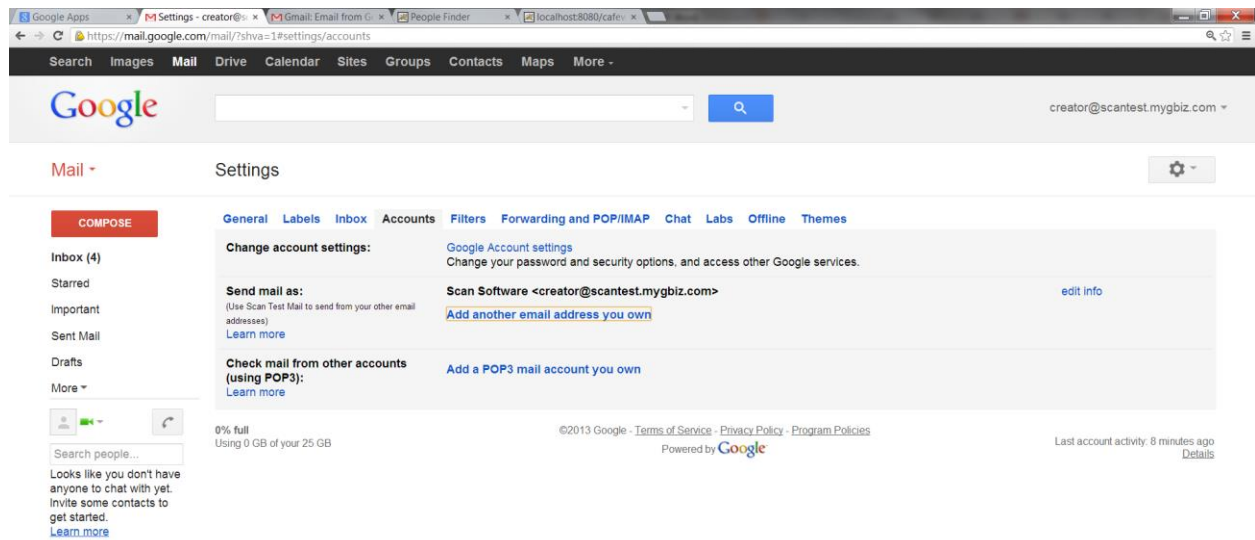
Google Apps | Settings - creator@s | Gmail: Email from G | People Finder | localhost:8080/cafev

https://mail.google.com/mail/?shva=1#settings/accounts

Search Images Mail Drive Calendar Sites Groups Contacts Maps More

Google

creator@scantest.mygbiz.com

Mail

Settings

COMPOSE

Inbox (4)
Starred
Important
Sent Mail
Drafts
More

Search people...

Looks like you don't have anyone to chat with yet. Invite some contacts to get started.
Learn more

General Labels Inbox Accounts Filters Forwarding and POP/IMAP Chat Labs Offline Themes

| | | |
|---|---|---|
| **Change account settings:** | Google Account settings<br>Change your password and security options, and access other Google services. | |
| **Send mail as:**<br>(Use Scan Test Mail to send from your other email addresses)<br>Learn more | **Scan Software <creator@scantest.mygbiz.com>**<br>Add another email address you own | edit info |
| **Check mail from other accounts (using POP3):**<br>Learn more | Add a POP3 mail account you own | |

0% full
Using 0 GB of your 25 GB

©2013 Google - Terms of Service - Privacy Policy - Program Policies
Powered by Google

Last account activity: 8 minutes ago
Details